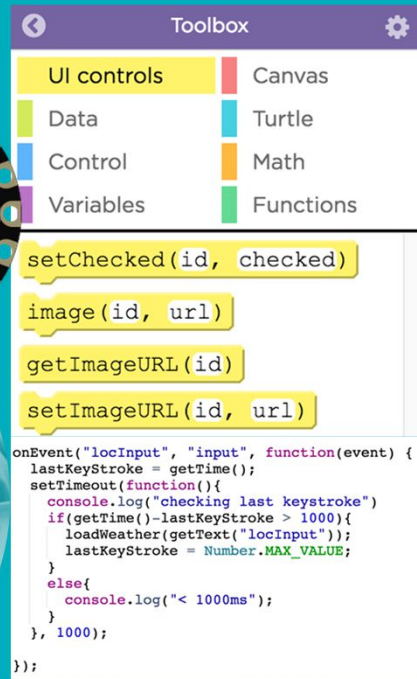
Toolbox

UI controls
Canvas
Data
Turtle
Control
Math
Variables
Functions

setChecked(id, checked)

image(id, url)

getImageURL(id)

setImageURL(id, url)

onEvent("locInput", "input", function(event) {
  lastKeyStroke = getTime();
  setTimeout(function(){
    console.log("checking last keystroke")
    if(getTime()-lastKeyStroke > 1000){
      loadWeather(getText("locInput"));
      lastKeyStroke = Number.MAX_VALUE;
    }
    else{
      console.log("< 1000ms");
    }
  }, 1000);

});